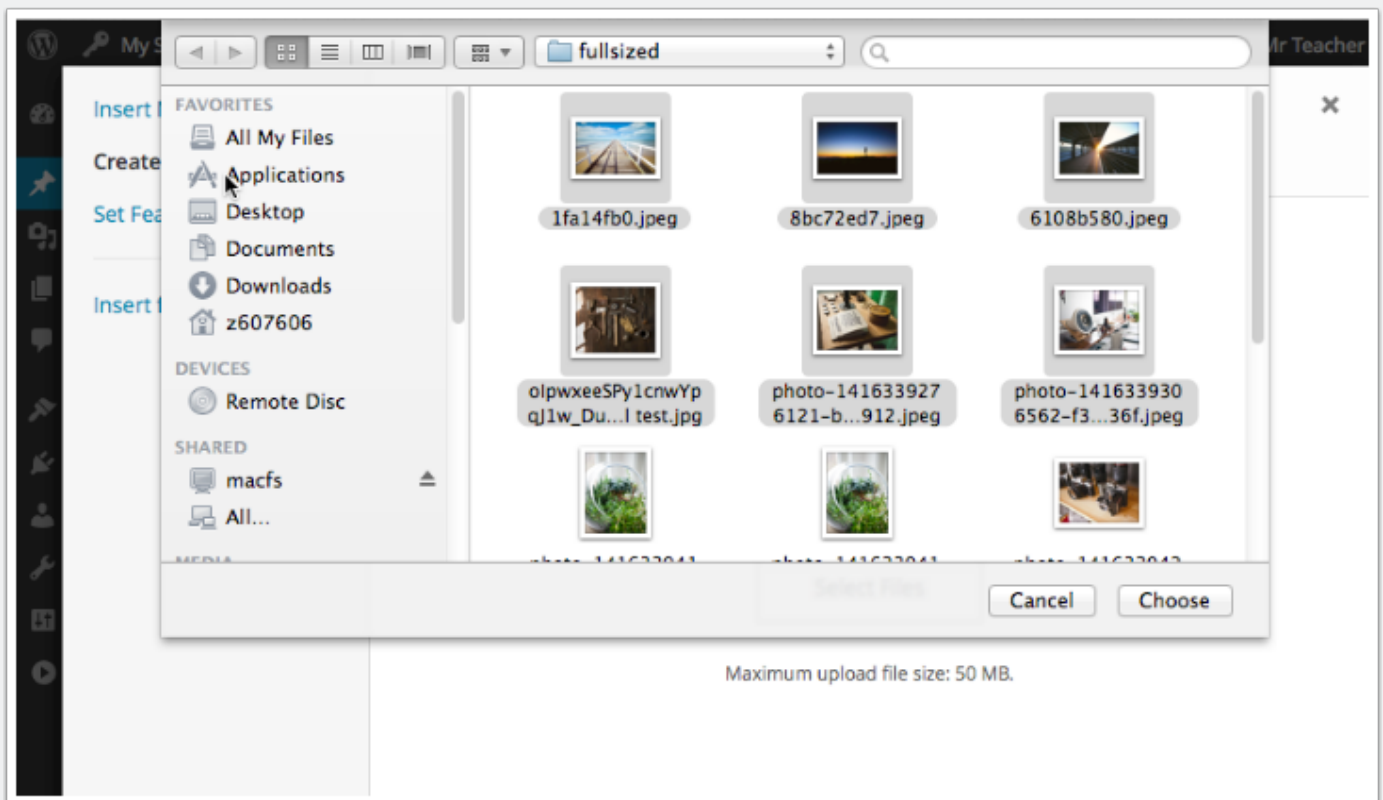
My S

Mr Teacher

fullsized

Insert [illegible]

Create

Set Fea

Insert f

FAVORITES

All My Files

Applications

Desktop

Documents

Downloads

z607606

DEVICES

Remote Disc

SHARED

macfs

All...

1fa14fb0.jpeg

8bc72ed7.jpeg

6108b580.jpeg

olpwxeeSPy1cnwYpqJ1w_Du...l test.jpg

photo-1416339276121-b...912.jpeg

photo-1416339306562-f3...36f.jpeg

Select Files

Cancel

Choose

Maximum upload file size: 50 MB.